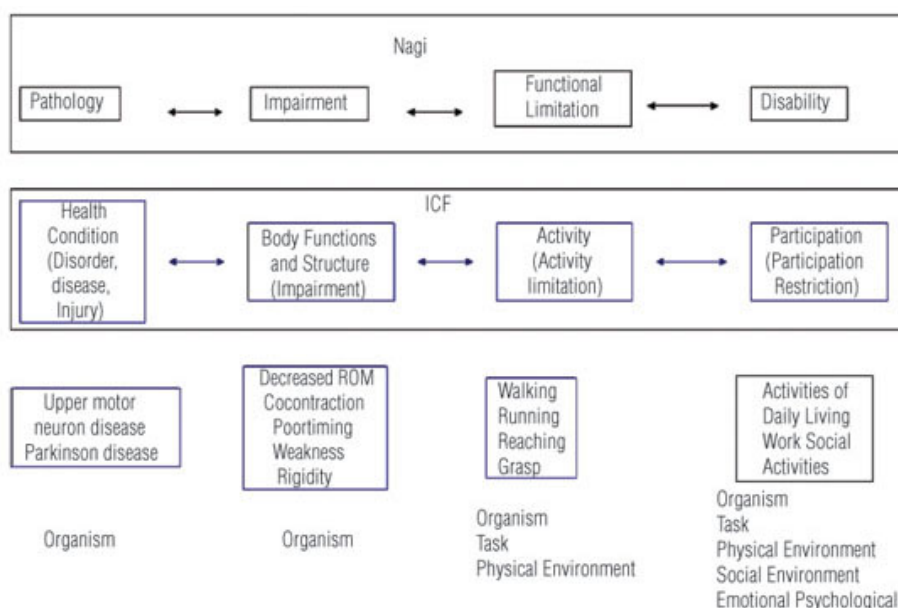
Nagi

Pathology

Impairment

Functional Limitation

Disability

ICF

Health Condition (Disorder, disease, Injury)

Body Functions and Structure (Impairment)

Activity (Activity limitation)

Participation (Participation Restriction)

Upper motor neuron disease Parkinson disease

Decreased ROM Cocontraction Poortiming Weakness Rigidity

Walking Running Reaching Grasp

Activities of Daily Living Work Social Activities

Organism

Organism

Organism
Task
Physical Environment

Organism
Task
Physical Environment
Social Environment
Emotional Psychological